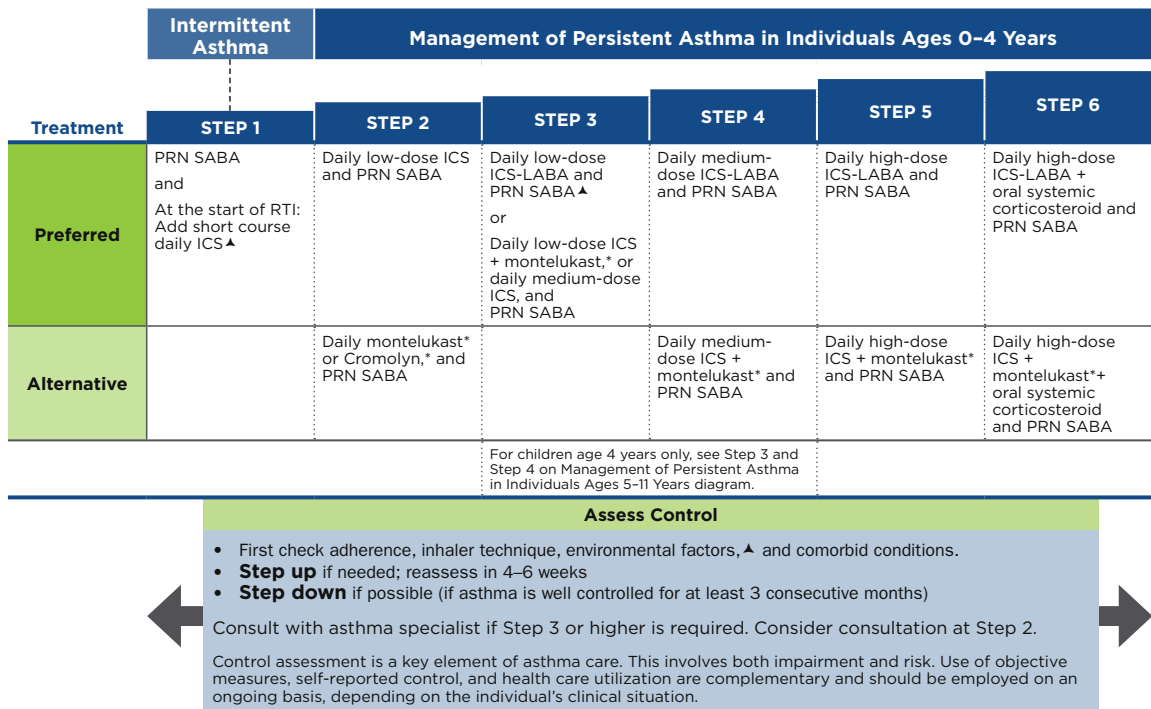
| | Intermittent Asthma | Management of Persistent Asthma in Individuals Ages 0–4 Years | | | | |
|---|---|---|---|---|---|---|
| Treatment | STEP 1 | STEP 2 | STEP 3 | STEP 4 | STEP 5 | STEP 6 |
| Preferred | PRN SABA and At the start of RTI: Add short course daily ICS▲ | Daily low-dose ICS and PRN SABA | Daily low-dose ICS-LABA and PRN SABA▲ or Daily low-dose ICS + montelukast,* or daily medium-dose ICS, and PRN SABA | Daily medium-dose ICS-LABA and PRN SABA | Daily high-dose ICS-LABA and PRN SABA | Daily high-dose ICS-LABA + oral systemic corticosteroid and PRN SABA |
| Alternative | | Daily montelukast* or Cromolyn,* and PRN SABA | | Daily medium-dose ICS + montelukast* and PRN SABA | Daily high-dose ICS + montelukast* and PRN SABA | Daily high-dose ICS + montelukast*+ oral systemic corticosteroid and PRN SABA |
| | | | For children age 4 years only, see Step 3 and Step 4 on Management of Persistent Asthma in Individuals Ages 5–11 Years diagram. | | | |

Assess Control

• First check adherence, inhaler technique, environmental factors,▲ and comorbid conditions.
• **Step up** if needed; reassess in 4–6 weeks
• **Step down** if possible (if asthma is well controlled for at least 3 consecutive months)

Consult with asthma specialist if Step 3 or higher is required. Consider consultation at Step 2.

Control assessment is a key element of asthma care. This involves both impairment and risk. Use of objective measures, self-reported control, and health care utilization are complementary and should be employed on an ongoing basis, depending on the individual's clinical situation.